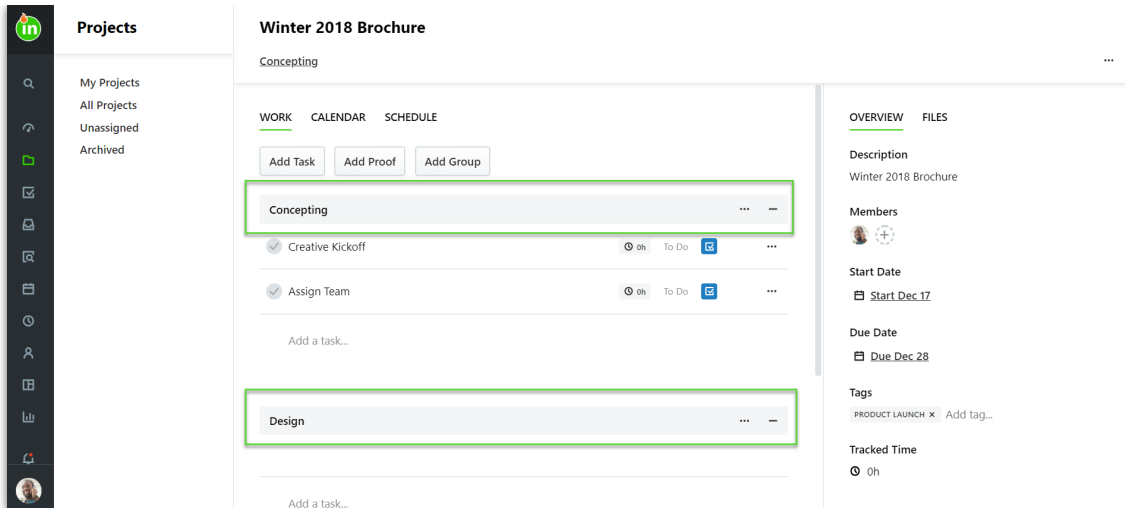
in

Projects

My Projects
All Projects
Unassigned
Archived

Winter 2018 Brochure

Concepting

...

WORK CALENDAR SCHEDULE

Add Task Add Proof Add Group

Concepting ... –

Creative Kickoff 0h To Do ...

Assign Team 0h To Do ...

Add a task...

Design ... –

Add a task...

OVERVIEW FILES

Description
Winter 2018 Brochure

Members

Start Date
Start Dec 17

Due Date
Due Dec 28

Tags
PRODUCT LAUNCH × Add tag...

Tracked Time
0h